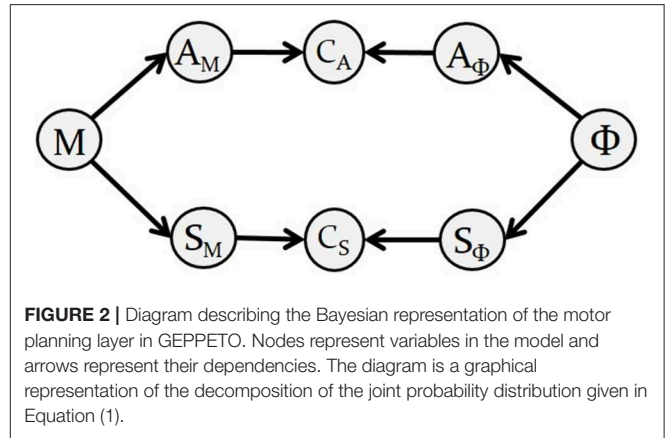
$A_M$ $C_A$ $A_\Phi$

M $\Phi$

$S_M$ $C_S$ $S_\Phi$

**FIGURE 2 |** Diagram describing the Bayesian representation of the motor planning layer in GEPPETO. Nodes represent variables in the model and arrows represent their dependencies. The diagram is a graphical representation of the decomposition of the joint probability distribution given in Equation (1).